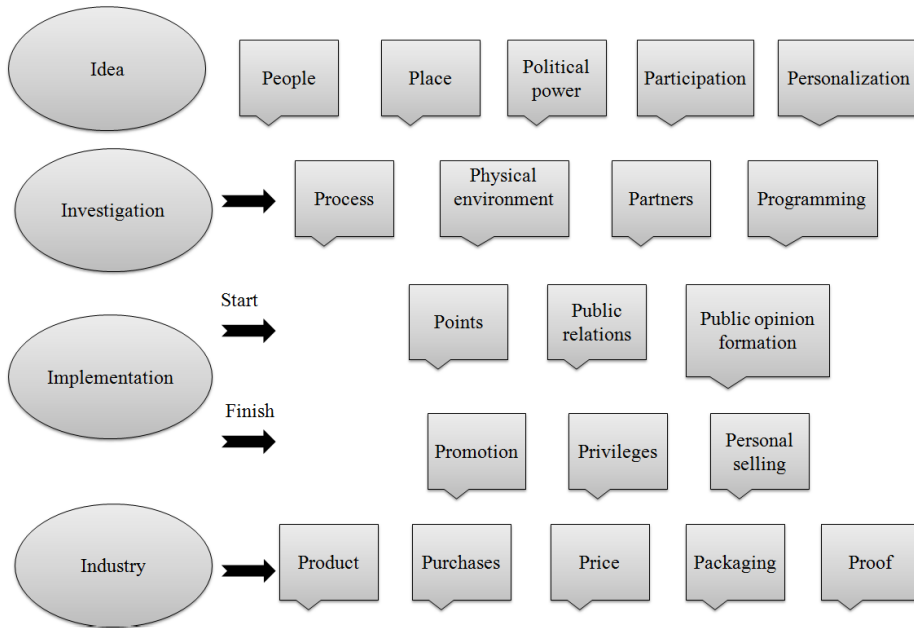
Idea

People

Place

Political power

Participation

Personalization

Investigation

Process

Physical environment

Partners

Programming

Start

Points

Public relations

Public opinion formation

Implementation

Finish

Promotion

Privileges

Personal selling

Industry

Product

Purchases

Price

Packaging

Proof